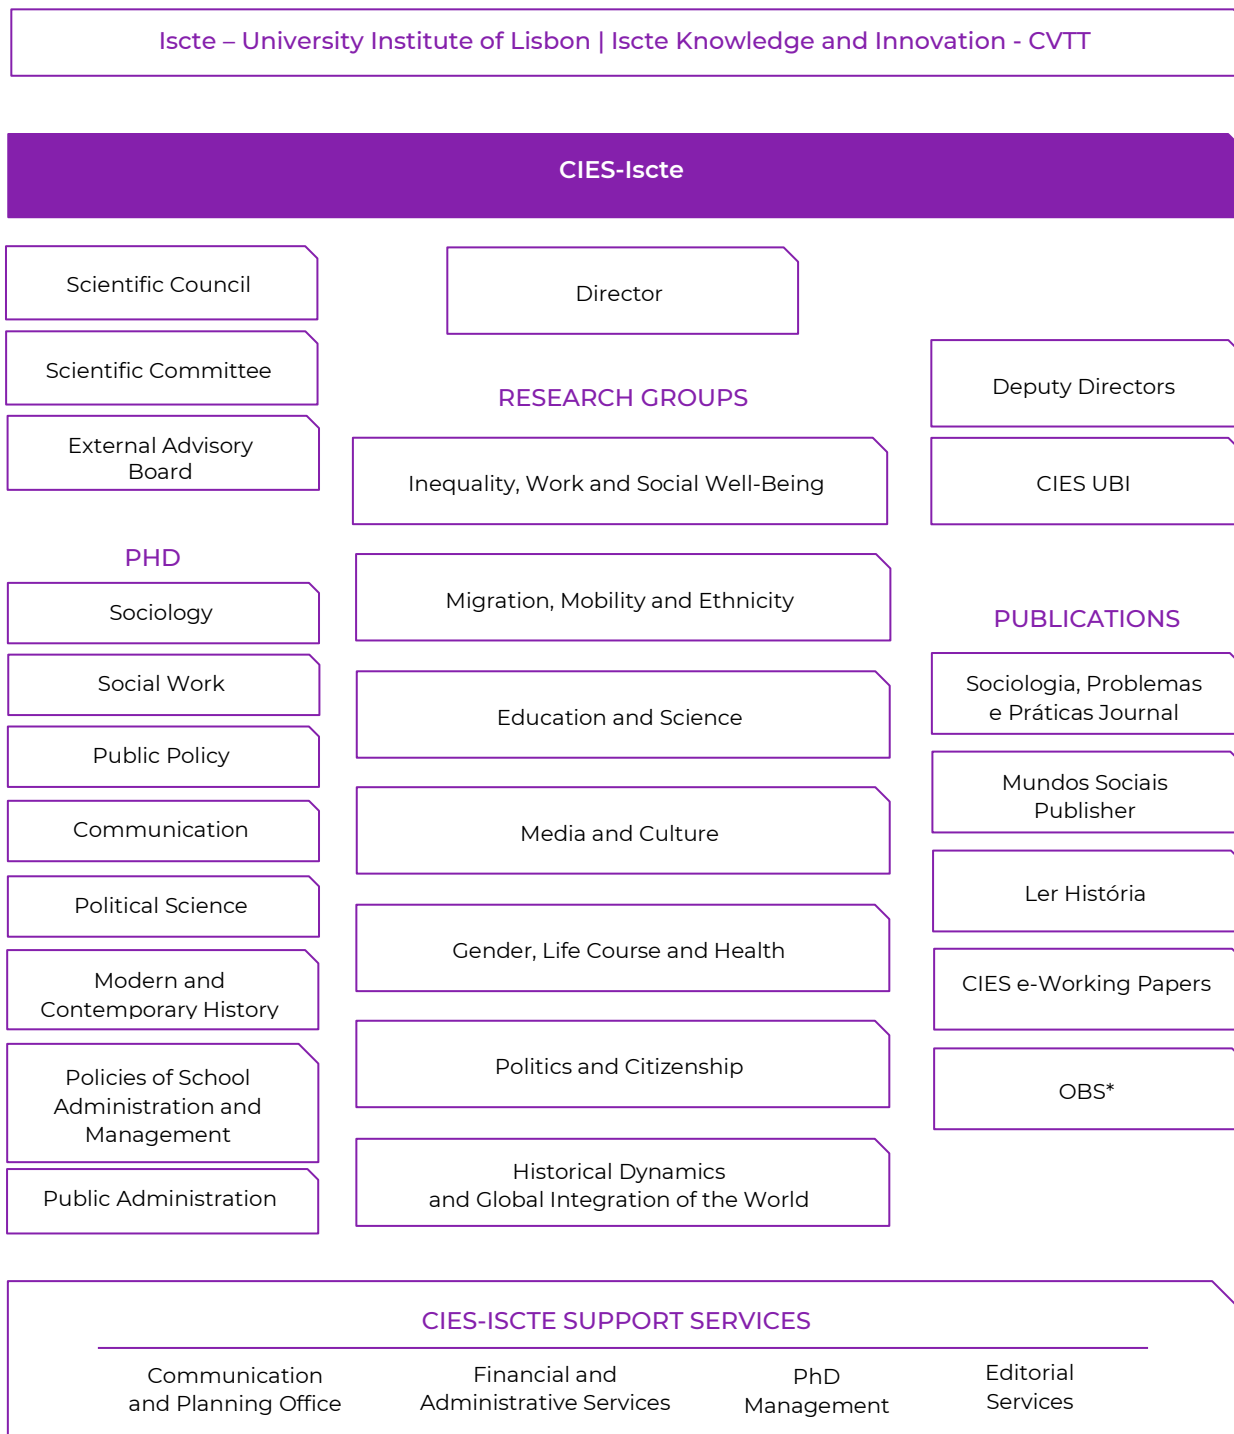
Iscte – University Institute of Lisbon | Iscte Knowledge and Innovation - CVTT

CIES-Iscte

Scientific Council

Scientific Committee

External Advisory Board

Director

RESEARCH GROUPS

Deputy Directors

CIES UBI

PHD

Sociology

Social Work

Public Policy

Communication

Political Science

Modern and Contemporary History

Policies of School Administration and Management

Public Administration

Inequality, Work and Social Well-Being

Migration, Mobility and Ethnicity

Education and Science

Media and Culture

Gender, Life Course and Health

Politics and Citizenship

Historical Dynamics and Global Integration of the World

PUBLICATIONS

Sociologia, Problemas e Práticas Journal

Mundos Sociais Publisher

Ler História

CIES e-Working Papers

OBS*

CIES-ISCTE SUPPORT SERVICES

Communication and Planning Office

Financial and Administrative Services

PhD Management

Editorial Services